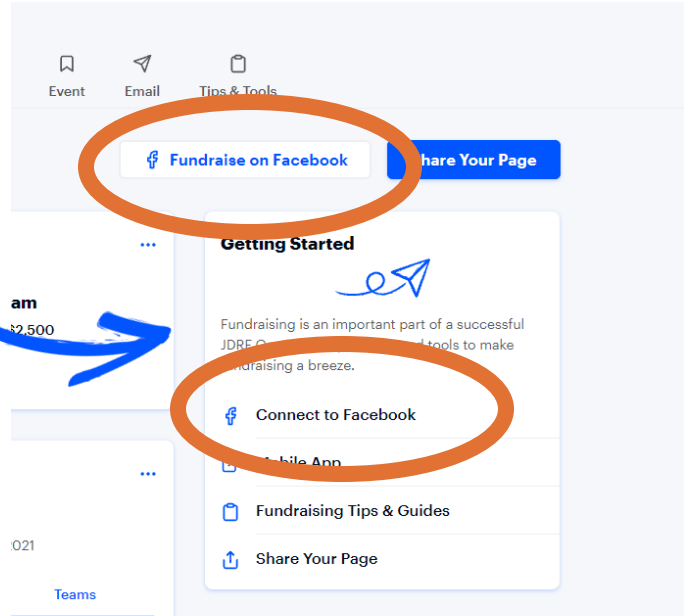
Event

Email

Tips & Tools

Fundraise on Facebook

hare Your Page

am

$2,500

Getting Started

Fundraising is an important part of a successful JDRF O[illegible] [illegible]d tools to make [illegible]ndraising a breeze.

Connect to Facebook

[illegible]obile App

Fundraising Tips & Guides

Share Your Page

021

Teams